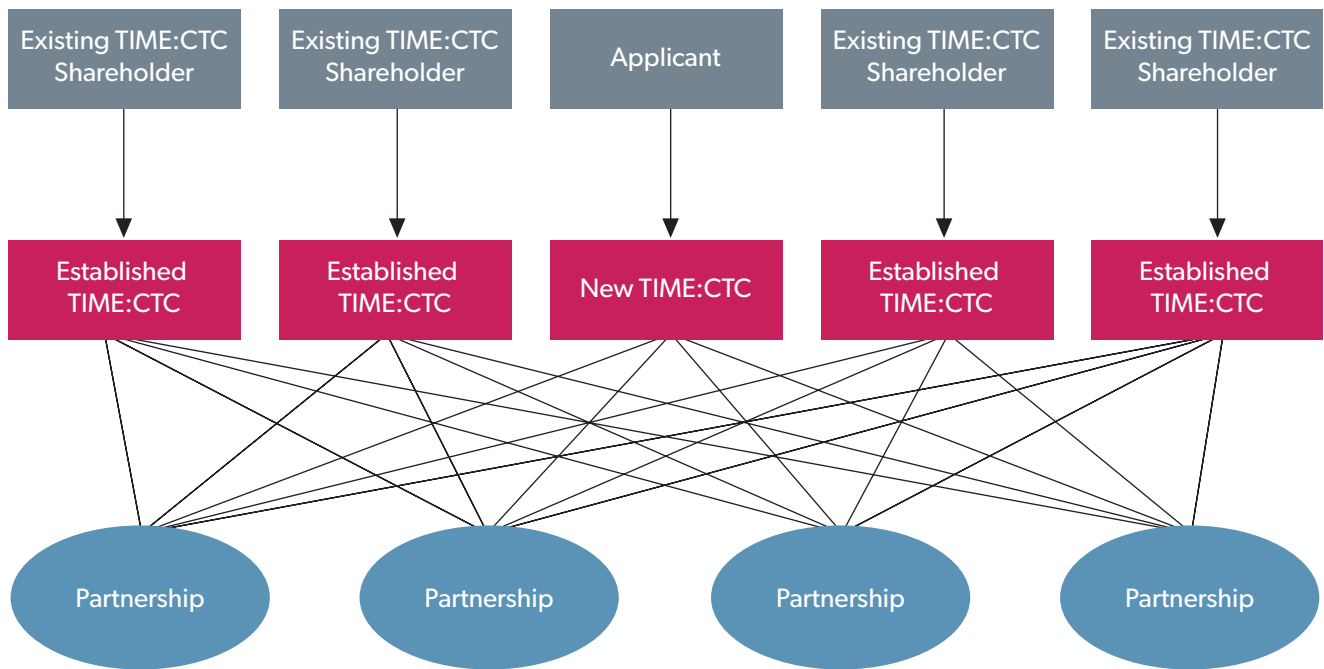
Existing TIME:CTC Shareholder

Existing TIME:CTC Shareholder

Applicant

Existing TIME:CTC Shareholder

Existing TIME:CTC Shareholder

Established TIME:CTC

Established TIME:CTC

New TIME:CTC

Established TIME:CTC

Established TIME:CTC

Partnership

Partnership

Partnership

Partnership